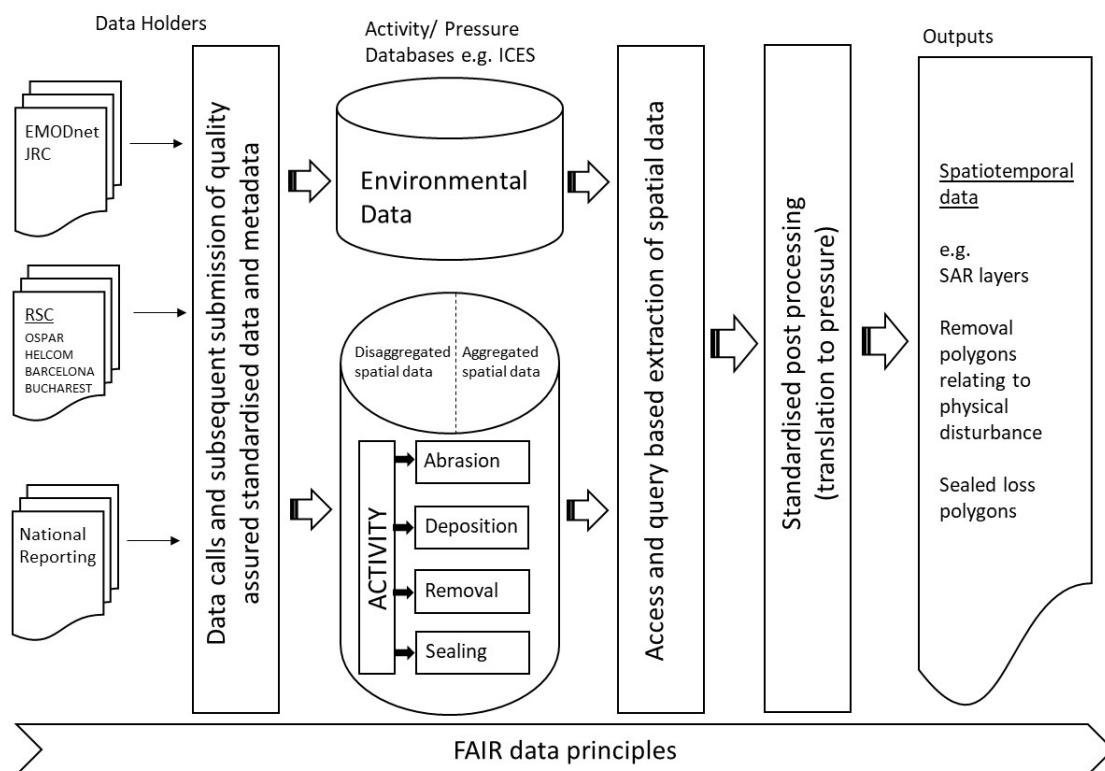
Data Holders

EMODnet
JRC

RSC
OSPAR
HELCOM
BARCELONA
BUCHAREST

National Reporting

Data calls and subsequent submission of quality assured standardised data and metadata

Activity/ Pressure Databases e.g. ICES

Environmental Data

Disaggregated spatial data

Aggregated spatial data

ACTIVITY

Abrasion

Deposition

Removal

Sealing

Access and query based extraction of spatial data

Standardised post processing (translation to pressure)

Outputs

Spatiotemporal data

e.g.
SAR layers

Removal polygons relating to physical disturbance

Sealed loss polygons

FAIR data principles